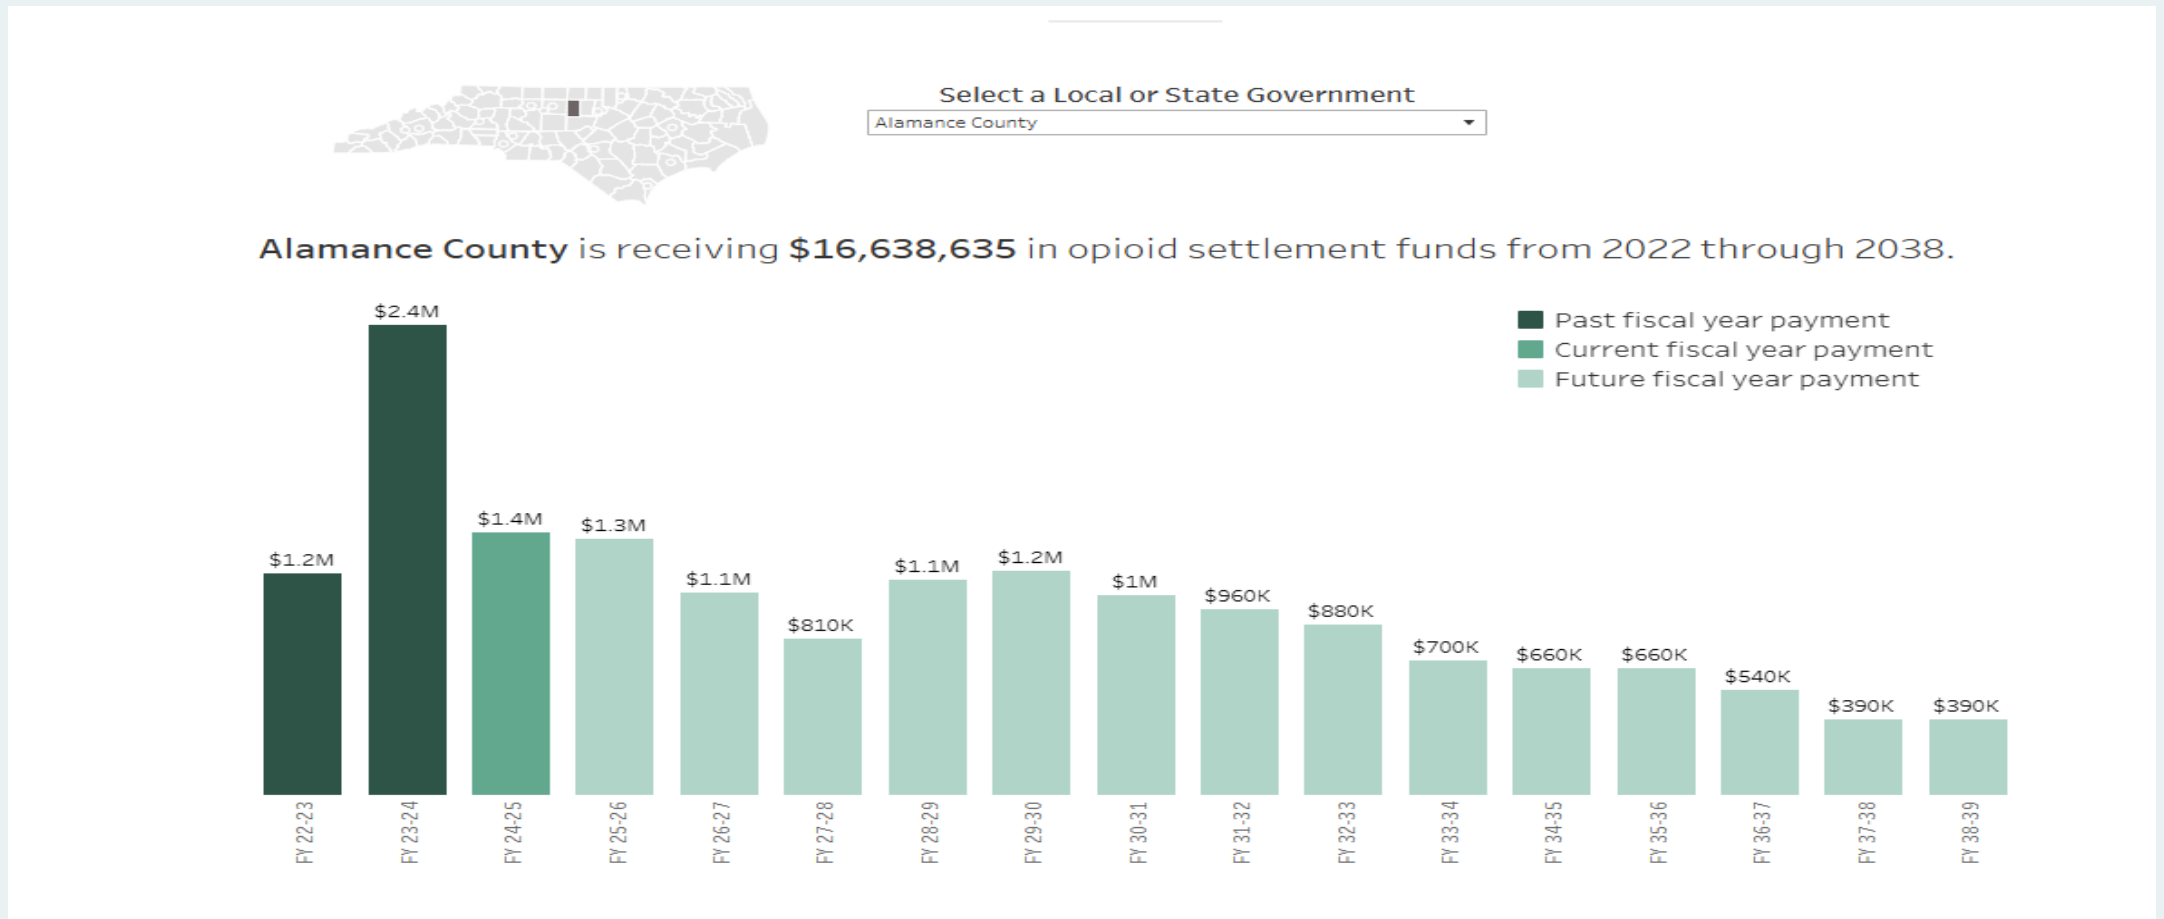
Select a Local or State Government

Alamance County

Alamance County is receiving $16,638,635 in opioid settlement funds from 2022 through 2038.

Past fiscal year payment
Current fiscal year payment
Future fiscal year payment

$1.2M
$2.4M
$1.4M
$1.3M
$1.1M
$810K
$1.1M
$1.2M
$1M
$960K
$880K
$700K
$660K
$660K
$540K
$390K
$390K

FY 22-23
FY 23-24
FY 24-25
FY 25-26
FY 26-27
FY 27-28
FY 28-29
FY 29-30
FY 30-31
FY 31-32
FY 32-33
FY 33-34
FY 34-35
FY 35-36
FY 36-37
FY 37-38
FY 38-39